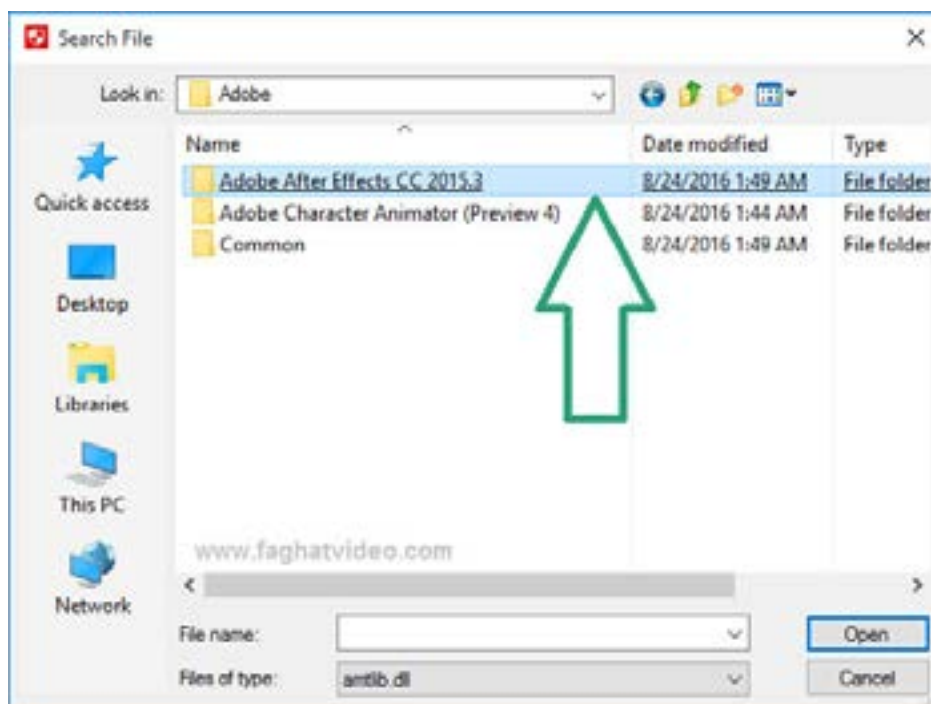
Search File

Look in: Adobe

Quick access
Desktop
Libraries
This PC
Network

| Name | Date modified | Type |
|---|---|---|
| Adobe After Effects CC 2015.3 | 8/24/2016 1:49 AM | File folder |
| Adobe Character Animator (Preview 4) | 8/24/2016 1:44 AM | File folder |
| Common | 8/24/2016 1:49 AM | File folder |

www.faghatvideo.com

File name:
Files of type: amtlib.dll

Open
Cancel